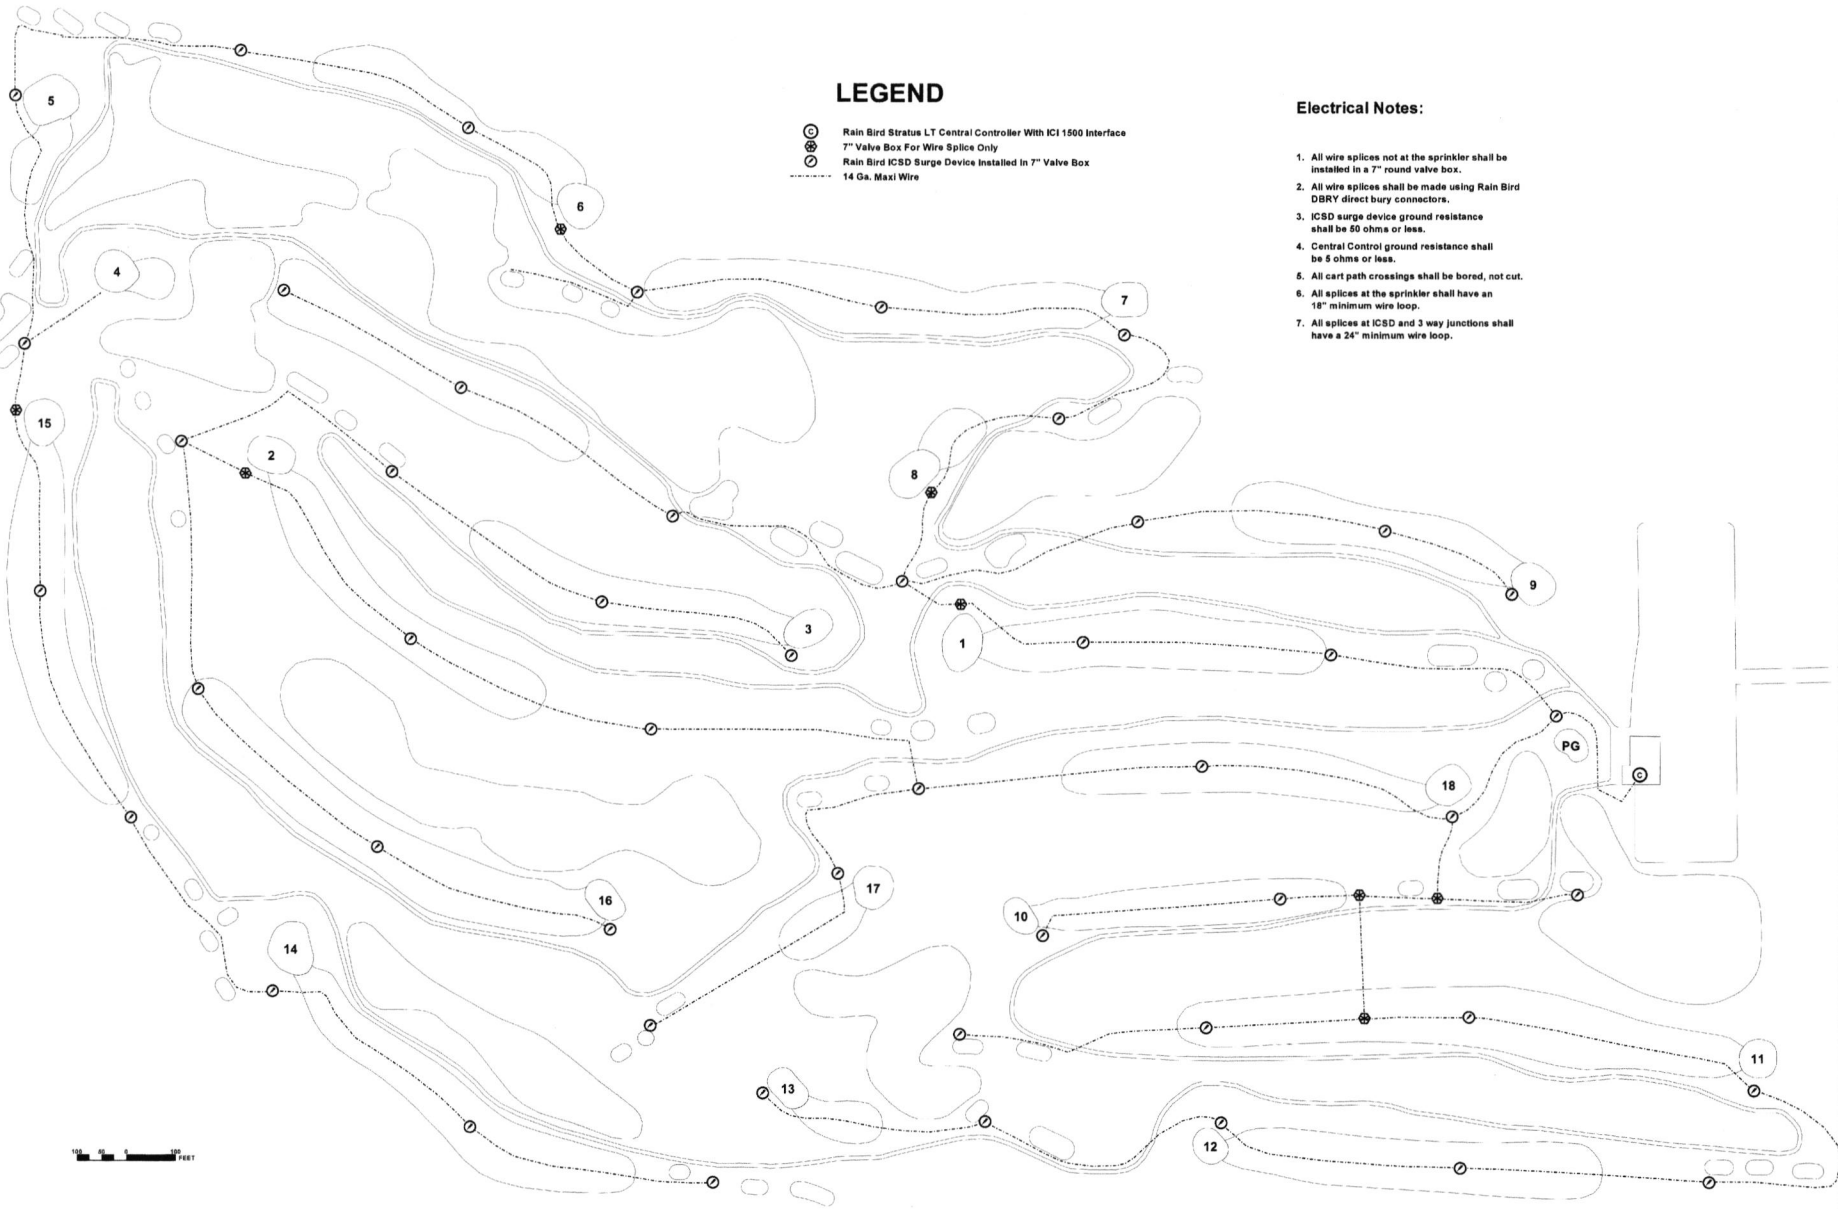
LEGEND

C Rain Bird Stratus LT Central Controller With ICI 1500 Interface
7" Valve Box For Wire Splice Only
Rain Bird ICSD Surge Device Installed In 7" Valve Box
14 Ga. Maxi Wire

Electrical Notes:

1. All wire splices not at the sprinkler shall be installed in a 7" round valve box.
2. All wire splices shall be made using Rain Bird DBRY direct bury connectors.
3. ICSD surge device ground resistance shall be 50 ohms or less.
4. Central Control ground resistance shall be 5 ohms or less.
5. All cart path crossings shall be bored, not cut.
6. All splices at the sprinkler shall have an 18" minimum wire loop.
7. All splices at ICSD and 3 way junctions shall have a 24" minimum wire loop.

5
6
4
7
15
2
8
9
3
1
PG
C
18
17
16
10
14
11
13
12

100 50 0 100 FEET